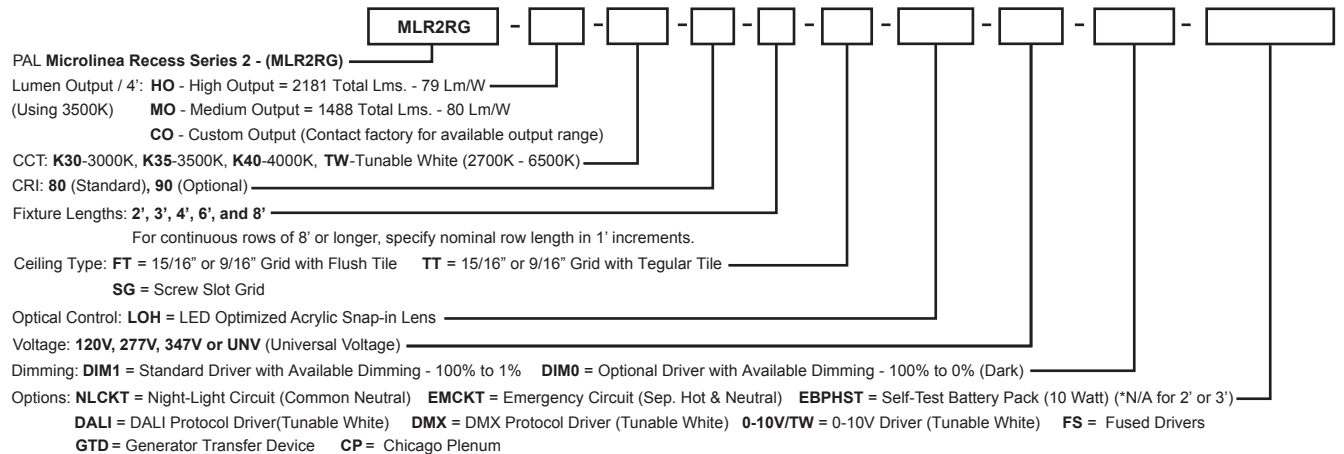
MLR2RG - - - - - - - - -

PAL **Microlinea Recess Series 2 - (MLR2RG)**

Lumen Output / 4': **HO** - High Output = 2181 Total Lms. - 79 Lm/W
(Using 3500K) **MO** - Medium Output = 1488 Total Lms. - 80 Lm/W
**CO** - Custom Output (Contact factory for available output range)

CCT: **K30**-3000K, **K35**-3500K, **K40**-4000K, **TW**-Tunable White (2700K - 6500K)

CRI: **80** (Standard)**, 90** (Optional)

Fixture Lengths: **2', 3', 4', 6', and 8'**
For continuous rows of 8' or longer, specify nominal row length in 1' increments.

Ceiling Type: **FT** = 15/16" or 9/16" Grid with Flush Tile **TT** = 15/16" or 9/16" Grid with Tegular Tile
**SG** = Screw Slot Grid

Optical Control: **LOH** = LED Optimized Acrylic Snap-in Lens

Voltage: **120V, 277V, 347V or UNV** (Universal Voltage)

Dimming: **DIM1** = Standard Driver with Available Dimming - 100% to 1% **DIM0** = Optional Driver with Available Dimming - 100% to 0% (Dark)

Options: **NLCKT** = Night-Light Circuit (Common Neutral) **EMCKT** = Emergency Circuit (Sep. Hot & Neutral) **EBPHST** = Self-Test Battery Pack (10 Watt) (*N/A for 2' or 3')
**DALI** = DALI Protocol Driver(Tunable White) **DMX** = DMX Protocol Driver (Tunable White) **0-10V/TW** = 0-10V Driver (Tunable White) **FS** = Fused Drivers
**GTD** = Generator Transfer Device **CP** = Chicago Plenum